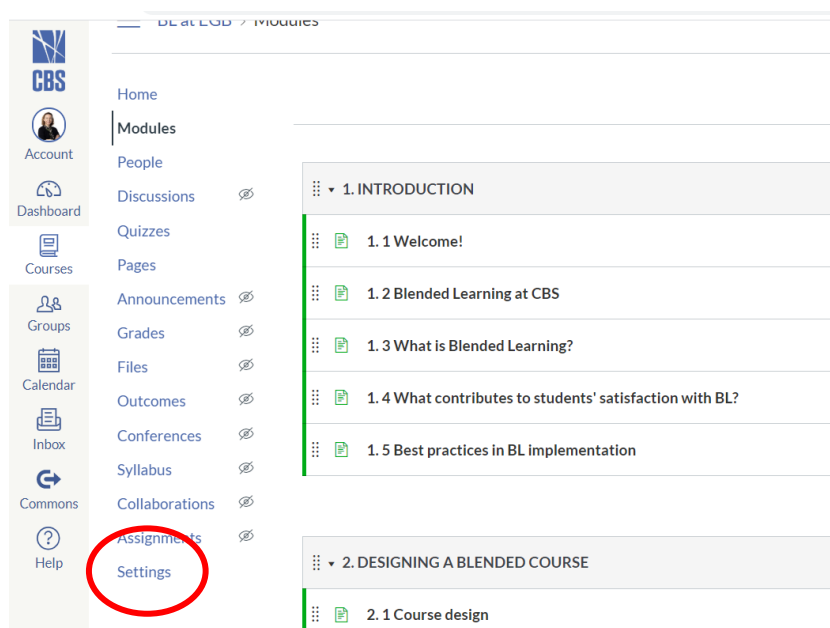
CBS

Account

Dashboard

Courses

Groups

Calendar

Inbox

Commons

Help

BL at LGB > Modules

Home
Modules
People
Discussions
Quizzes
Pages
Announcements
Grades
Files
Outcomes
Conferences
Syllabus
Collaborations
Assignments
Settings

1. INTRODUCTION

1. 1 Welcome!

1. 2 Blended Learning at CBS

1. 3 What is Blended Learning?

1. 4 What contributes to students' satisfaction with BL?

1. 5 Best practices in BL implementation

2. DESIGNING A BLENDED COURSE

2. 1 Course design